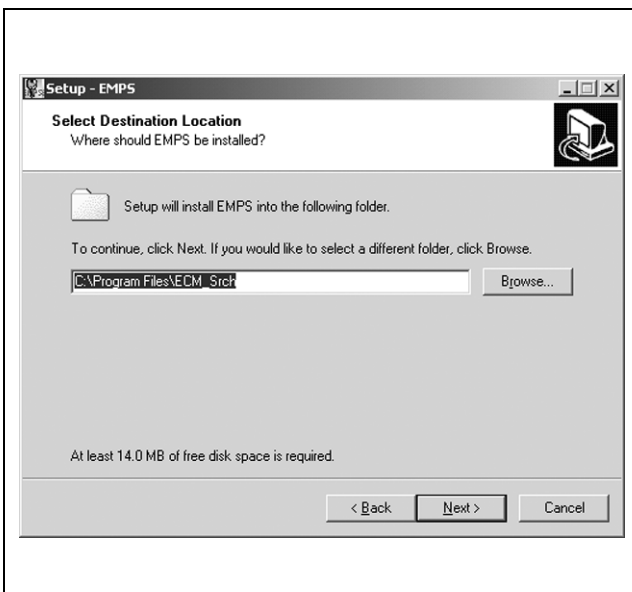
Setup - EMPS

Select Destination Location
Where should EMPS be installed?

Setup will install EMPS into the following folder.

To continue, click Next. If you would like to select a different folder, click Browse.

C:\Program Files\ECM_Srch

Browse...

At least 14.0 MB of free disk space is required.

< Back

Next >

Cancel